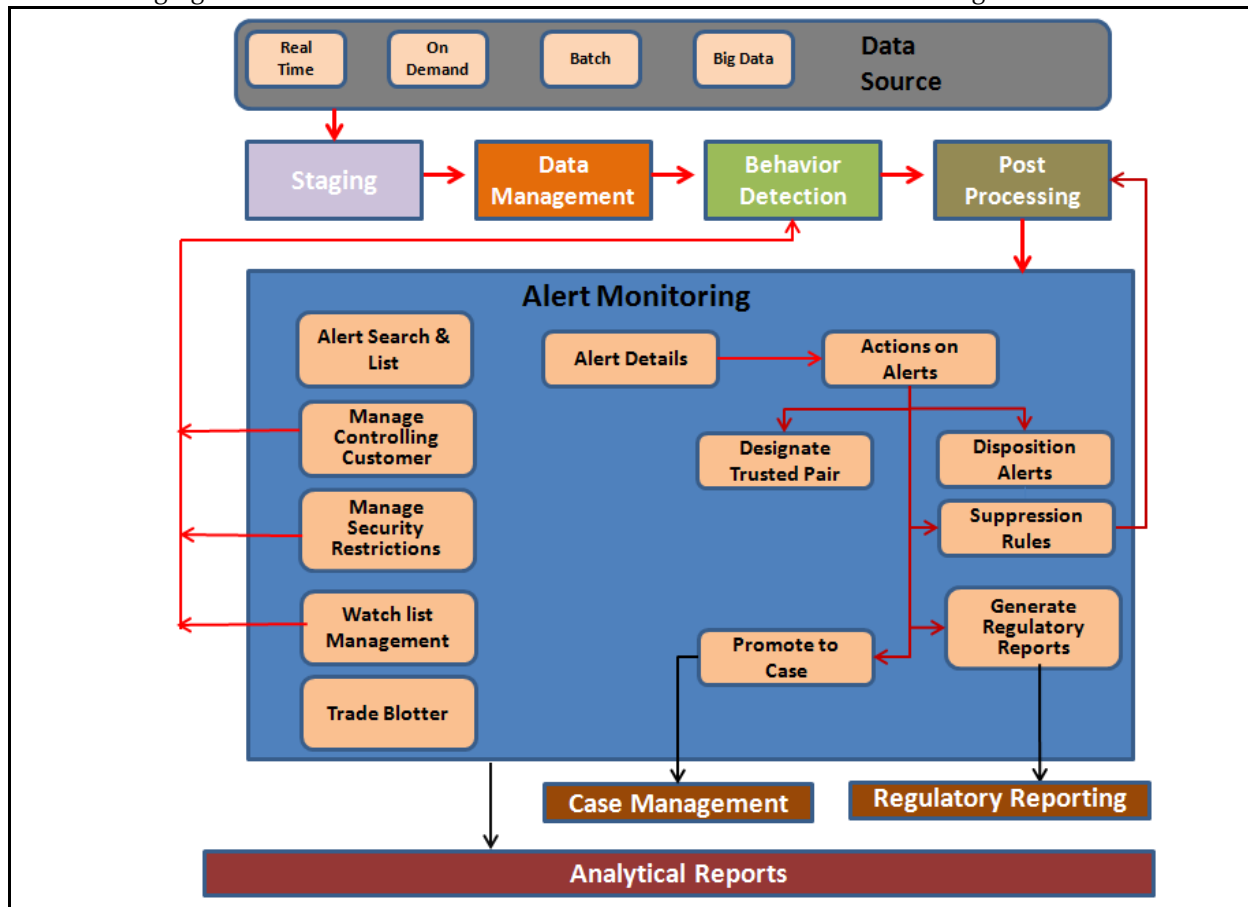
Real Time

On Demand

Batch

Big Data

Data Source

Staging

Data Management

Behavior Detection

Post Processing

Alert Monitoring

Alert Search & List

Alert Details

Actions on Alerts

Manage Controlling Customer

Designate Trusted Pair

Disposition Alerts

Manage Security Restrictions

Suppression Rules

Watch list Management

Generate Regulatory Reports

Promote to Case

Trade Blotter

Case Management

Regulatory Reporting

Analytical Reports